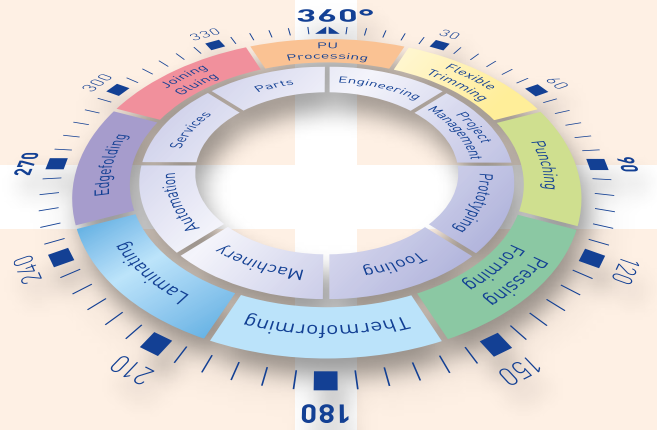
360°
30
60
90
120
150
180
210
240
270
300
330

PU Processing
Flexible Trimming
Punching
Pressing Forming
Thermoforming
Laminating
Edgefolding
Joining Gluing

Engineering
Project Management
Prototyping
Tooling
Machinery
Automation
Services
Parts